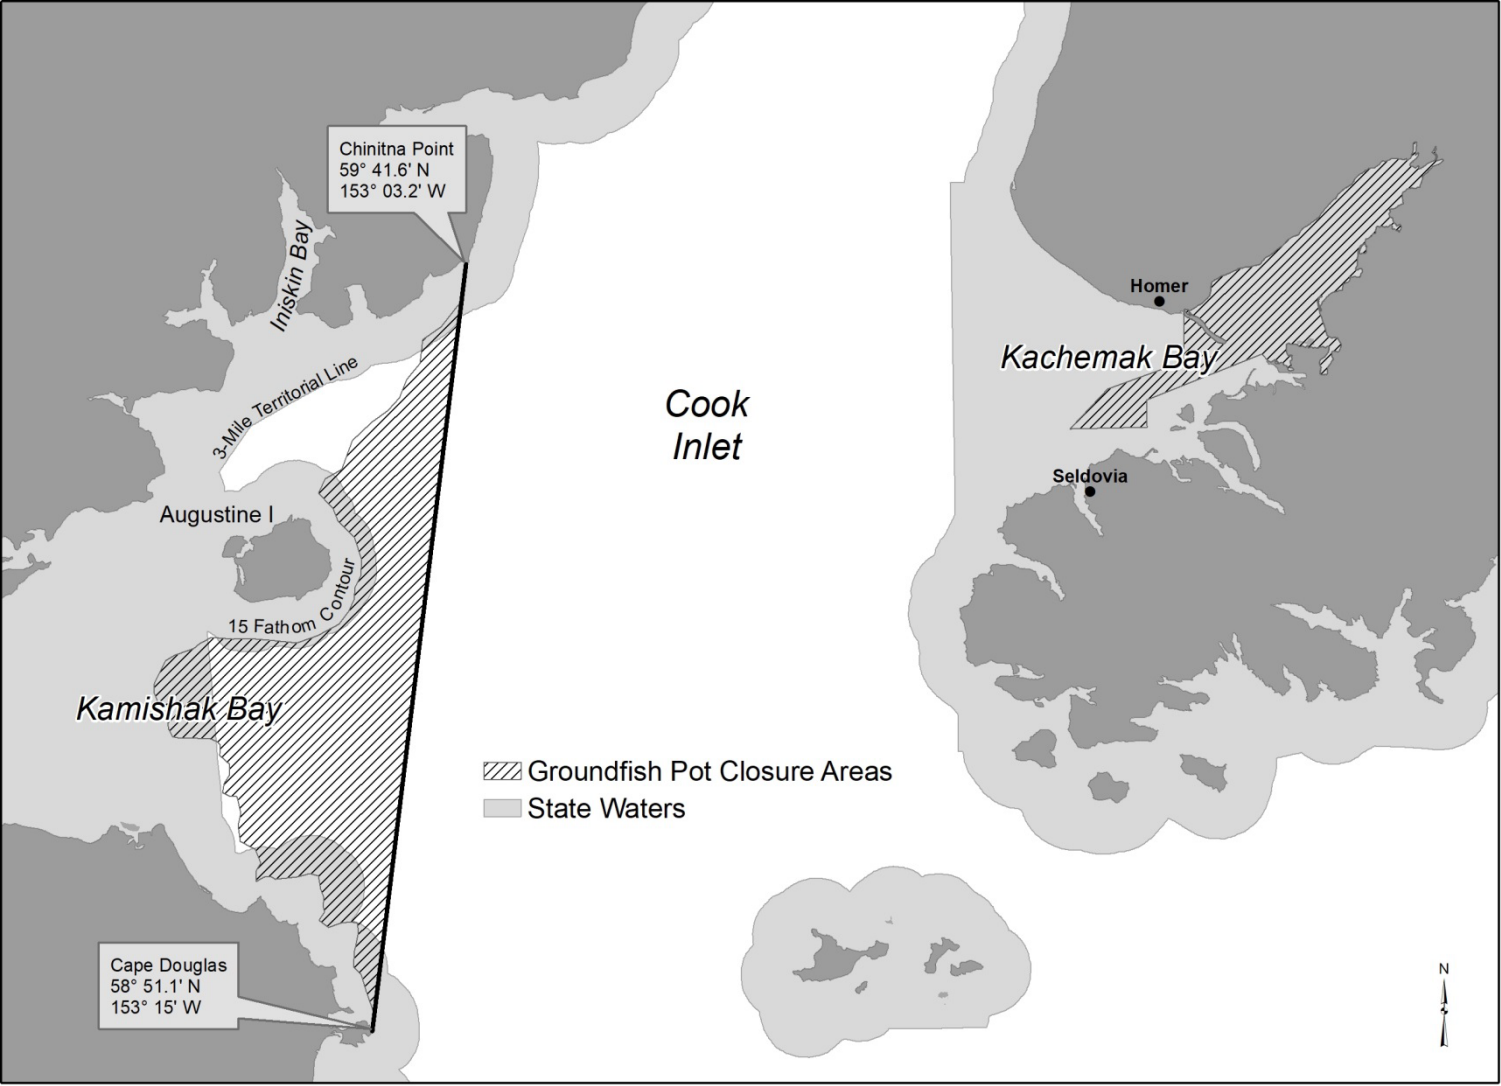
Chinitna Point
59° 41.6' N
153° 03.2' W

Iniskin Bay

3-Mile Territorial Line

Augustine I

15 Fathom Contour

Kamishak Bay

Cape Douglas
58° 51.1' N
153° 15' W

Cook
Inlet

Homer

Kachemak Bay

Seldovia

Groundfish Pot Closure Areas
State Waters

N